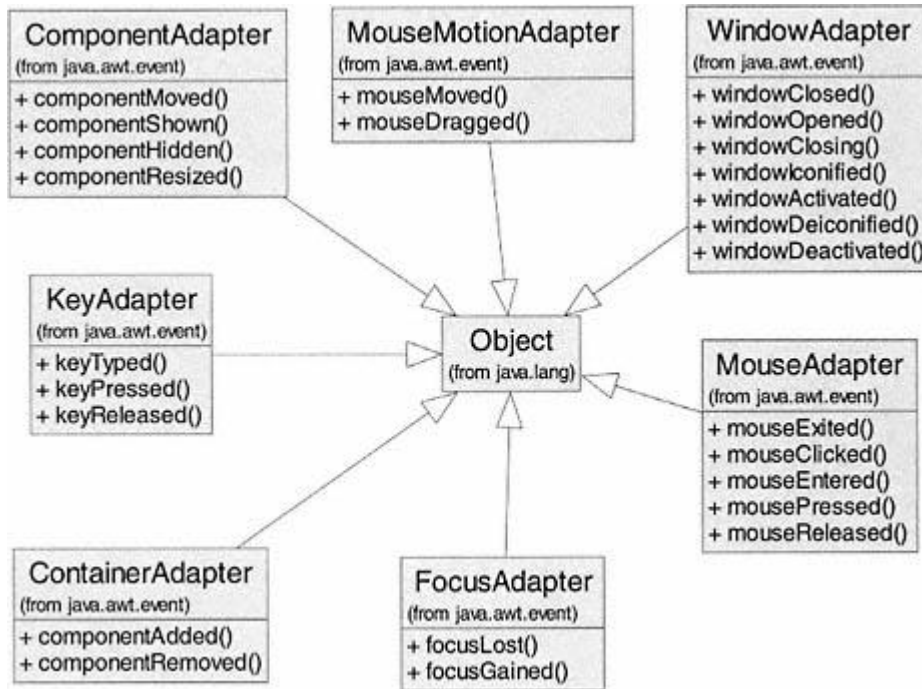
ComponentAdapter
(from java.awt.event)
+ componentMoved()
+ componentShown()
+ componentHidden()
+ componentResized()

MouseMotionAdapter
(from java.awt.event)
+ mouseMoved()
+ mouseDragged()

WindowAdapter
(from java.awt.event)
+ windowClosed()
+ windowOpened()
+ windowClosing()
+ windowIconified()
+ windowActivated()
+ windowDeiconified()
+ windowDeactivated()

KeyAdapter
(from java.awt.event)
+ keyTyped()
+ keyPressed()
+ keyReleased()

Object
(from java.lang)

MouseAdapter
(from java.awt.event)
+ mouseExited()
+ mouseClicked()
+ mouseEntered()
+ mousePressed()
+ mouseReleased()

ContainerAdapter
(from java.awt.event)
+ componentAdded()
+ componentRemoved()

FocusAdapter
(from java.awt.event)
+ focusLost()
+ focusGained()